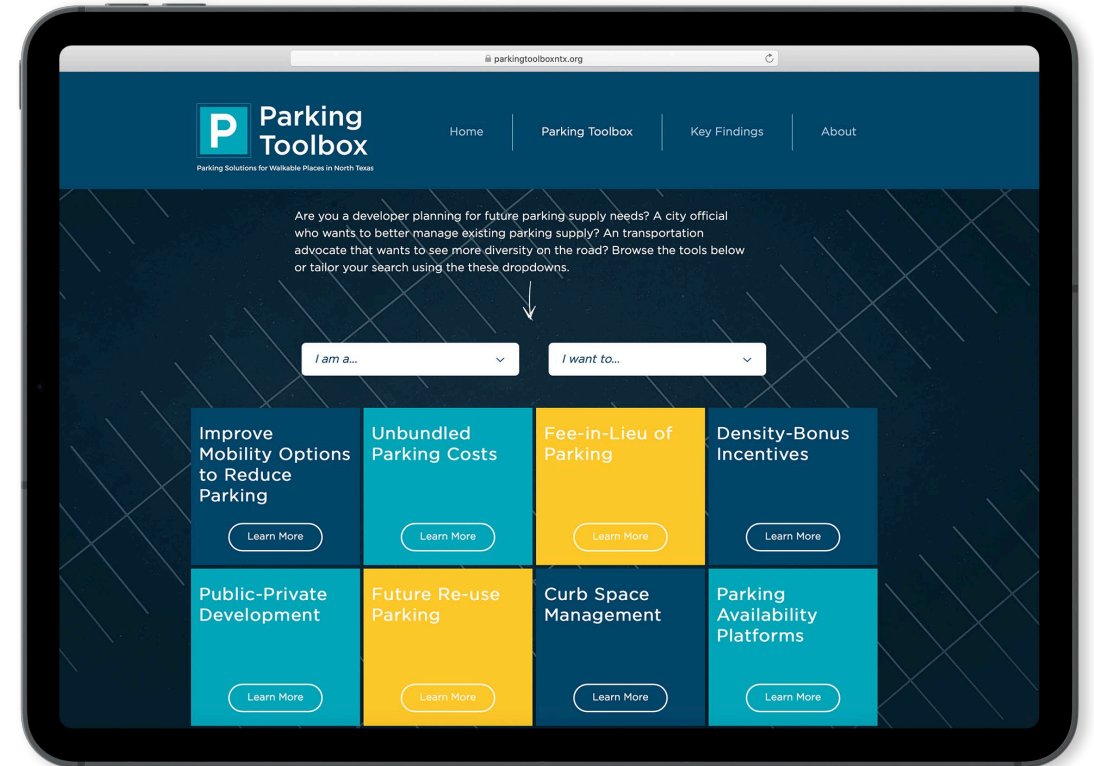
parkingtoolboxntx.org

P Parking Toolbox
Parking Solutions for Walkable Places in North Texas

Home
Parking Toolbox
Key Findings
About

Are you a developer planning for future parking supply needs? A city official who wants to better manage existing parking supply? An transportation advocate that wants to see more diversity on the road? Browse the tools below or tailor your search using the these dropdowns.

I am a...
I want to...

Improve Mobility Options to Reduce Parking
Learn More

Unbundled Parking Costs
Learn More

Fee-in-Lieu of Parking
Learn More

Density-Bonus Incentives
Learn More

Public-Private Development
Learn More

Future Re-use Parking
Learn More

Curb Space Management
Learn More

Parking Availability Platforms
Learn More